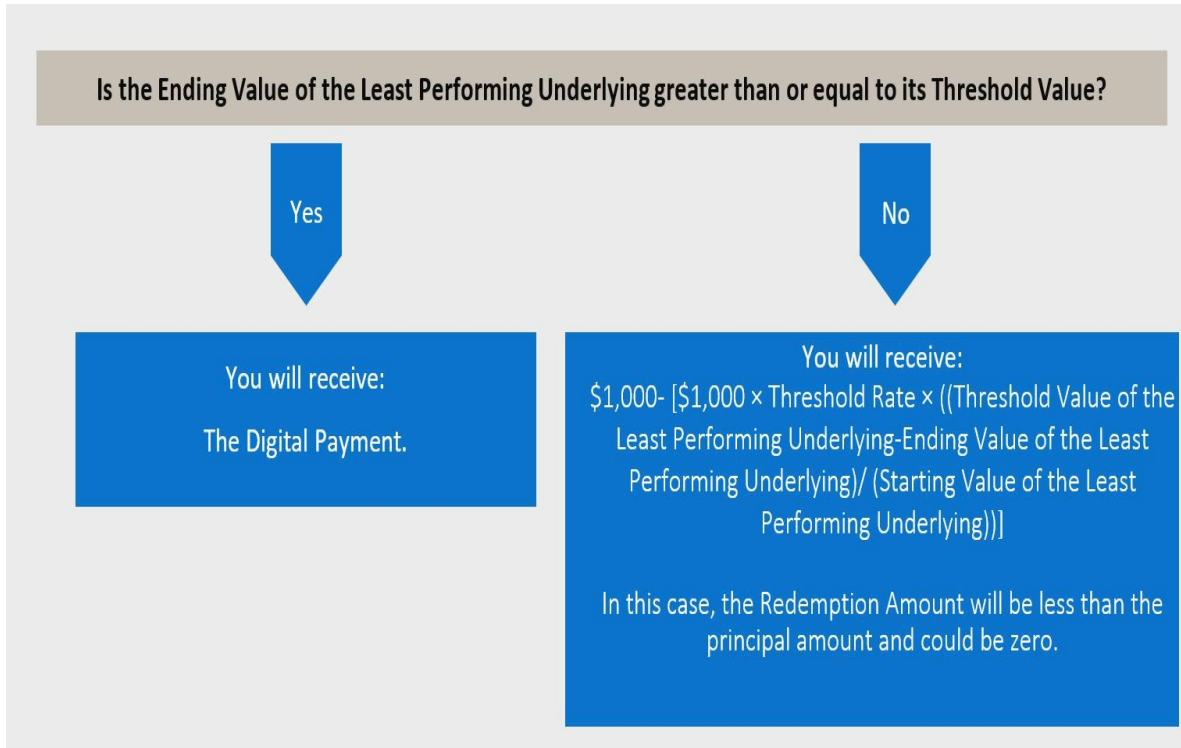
Is the Ending Value of the Least Performing Underlying greater than or equal to its Threshold Value?

Yes

No

You will receive:

The Digital Payment.

You will receive:
\$1,000- [\$1,000 × Threshold Rate × ((Threshold Value of the Least Performing Underlying-Ending Value of the Least Performing Underlying)/ (Starting Value of the Least Performing Underlying))]

In this case, the Redemption Amount will be less than the principal amount and could be zero.